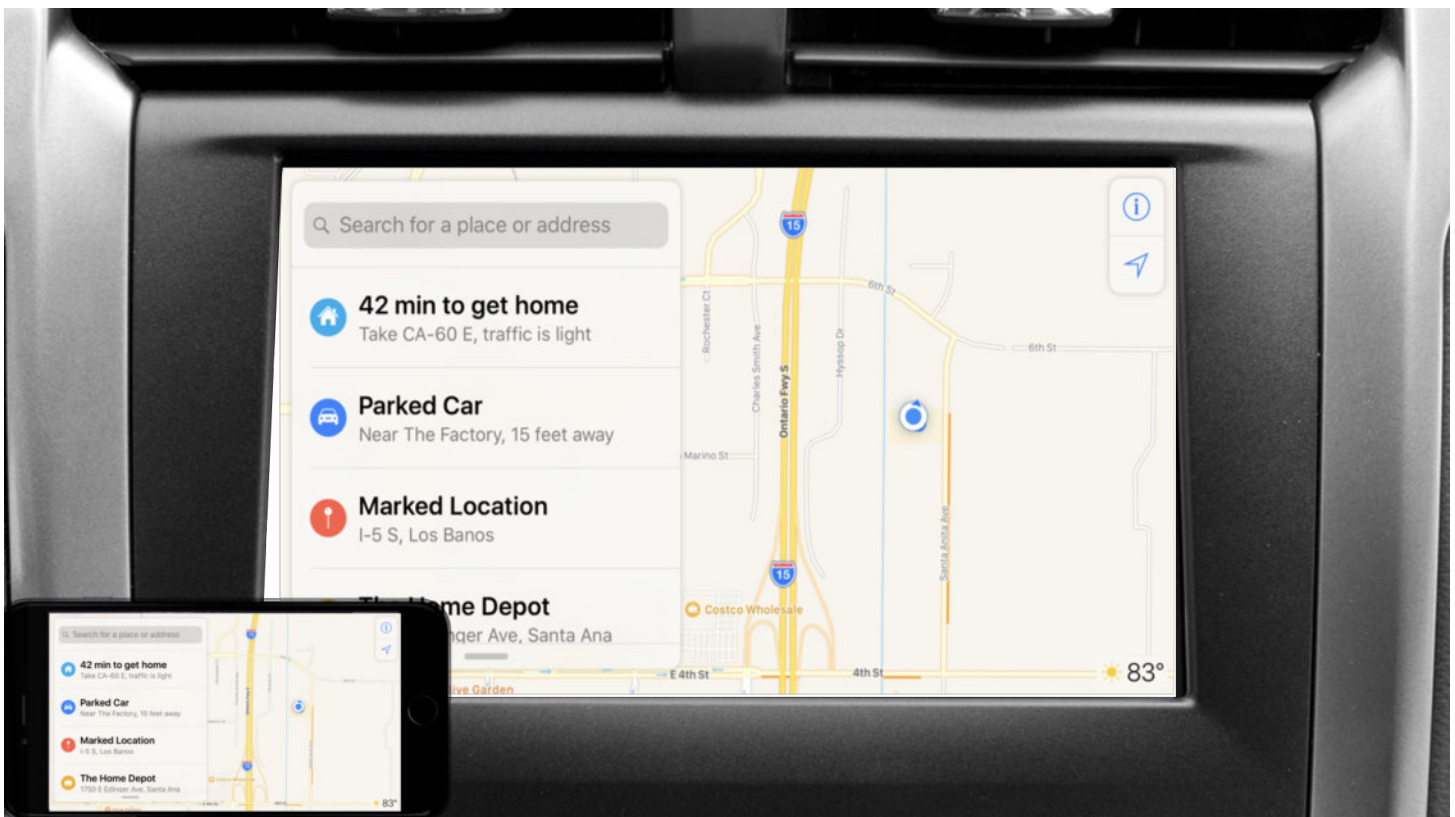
Search for a place or address

42 min to get home
Take CA-60 E, traffic is light

Parked Car
Near The Factory, 15 feet away

Marked Location
I-5 S, Los Banos

The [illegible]me Depot
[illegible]nger Ave, Santa Ana

15
6th St
6th St
Rochester Ct
Charles Smith Ave
Ontario Fwy S
Hyssop Dr
Marino St
Santa Anita Ave
15
Costco Wholesale
E 4th St
4th St
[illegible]ive Garden
83°

Search for a place or address
42 min to get home
Take CA-60 E, traffic is light
Parked Car
Near The Factory, 15 feet away
Marked Location
I-5 S, Los Banos
The Home Depot
1750 E Edinger Ave, Santa Ana
83°